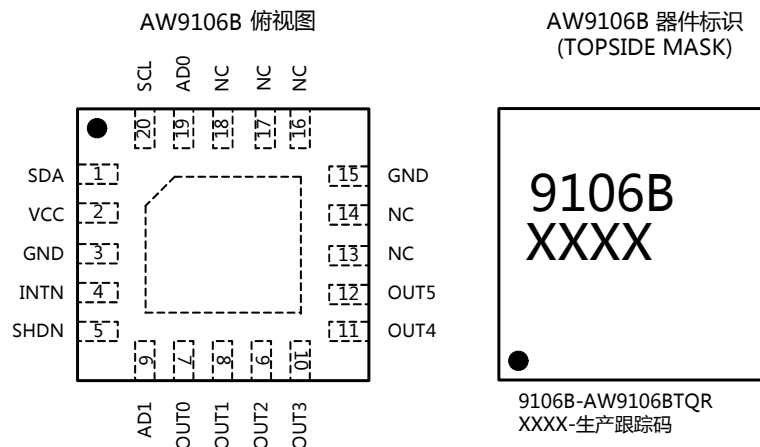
AW9106B 俯视图

SCL AD0 NC NC NC

20 19 18 17 16

SDA 1
VCC 2
GND 3
INTN 4
SHDN 5

15 GND
14 NC
13 NC
12 OUT5
11 OUT4

6 7 8 9 10

AD1 OUT0 OUT1 OUT2 OUT3

AW9106B 器件标识
(TOPSIDE MASK)

9106B
XXXX

9106B-AW9106BTQR
XXXX-生产跟踪码